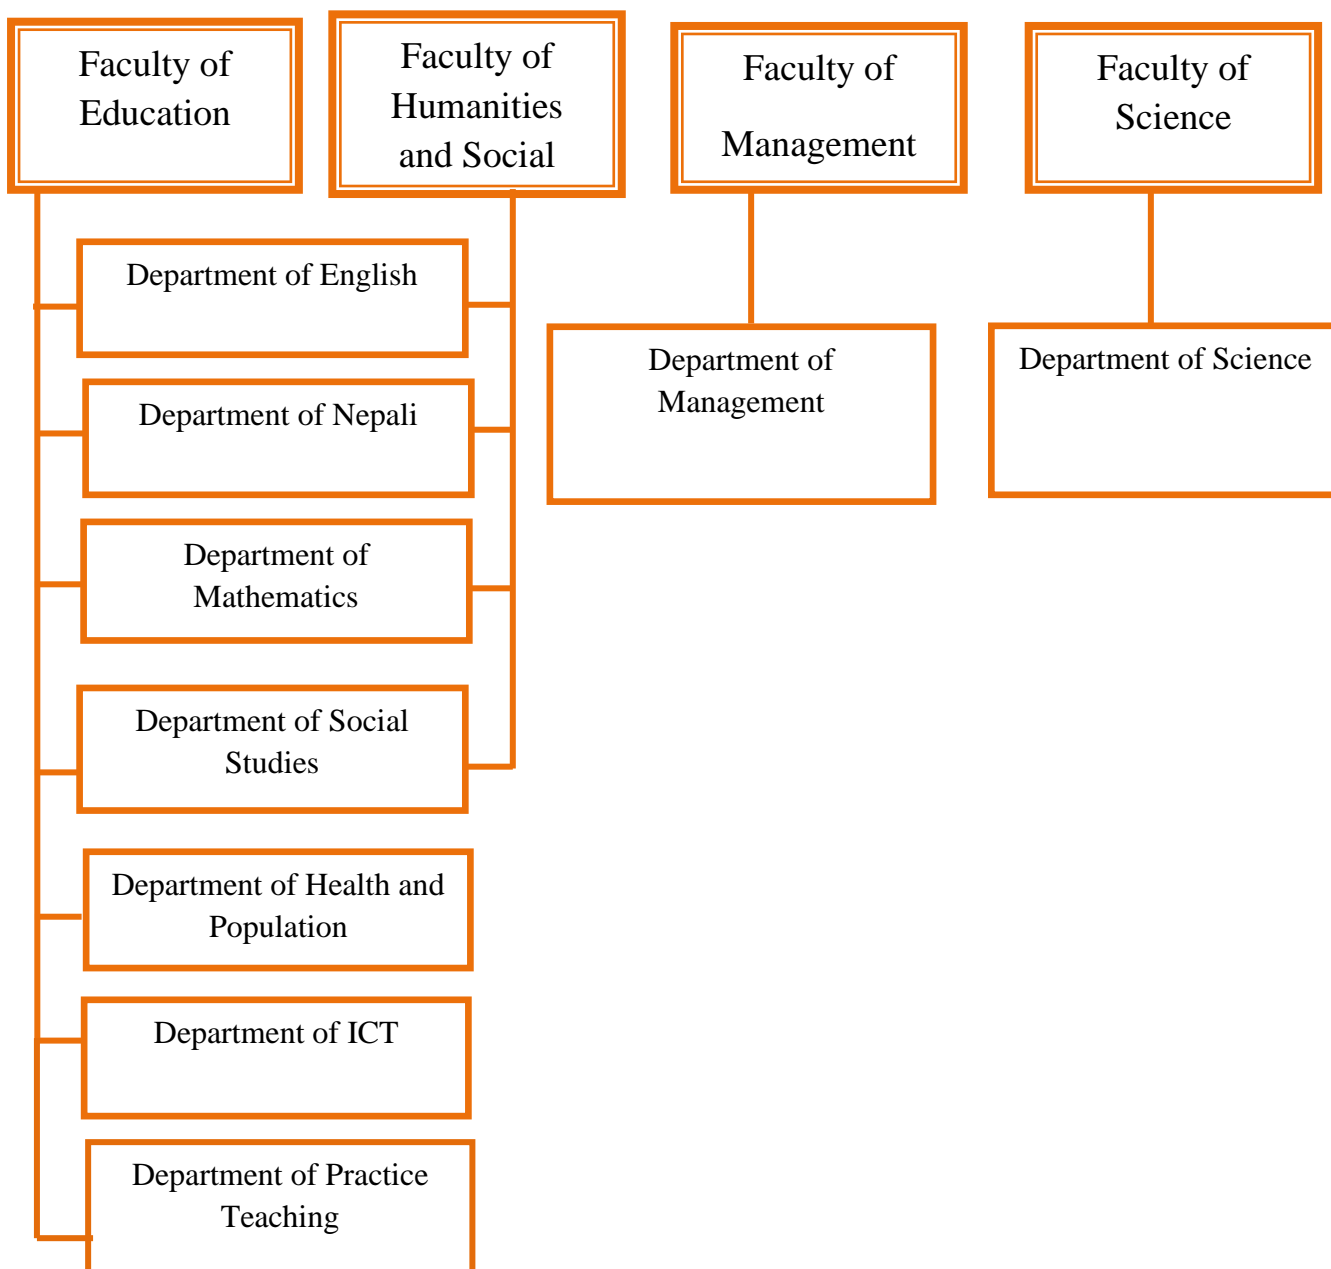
Faculty of Education

Faculty of Humanities and Social

Faculty of Management

Faculty of Science

Department of English

Department of Nepali

Department of Mathematics

Department of Social Studies

Department of Health and Population

Department of ICT

Department of Practice Teaching

Department of Management

Department of Science